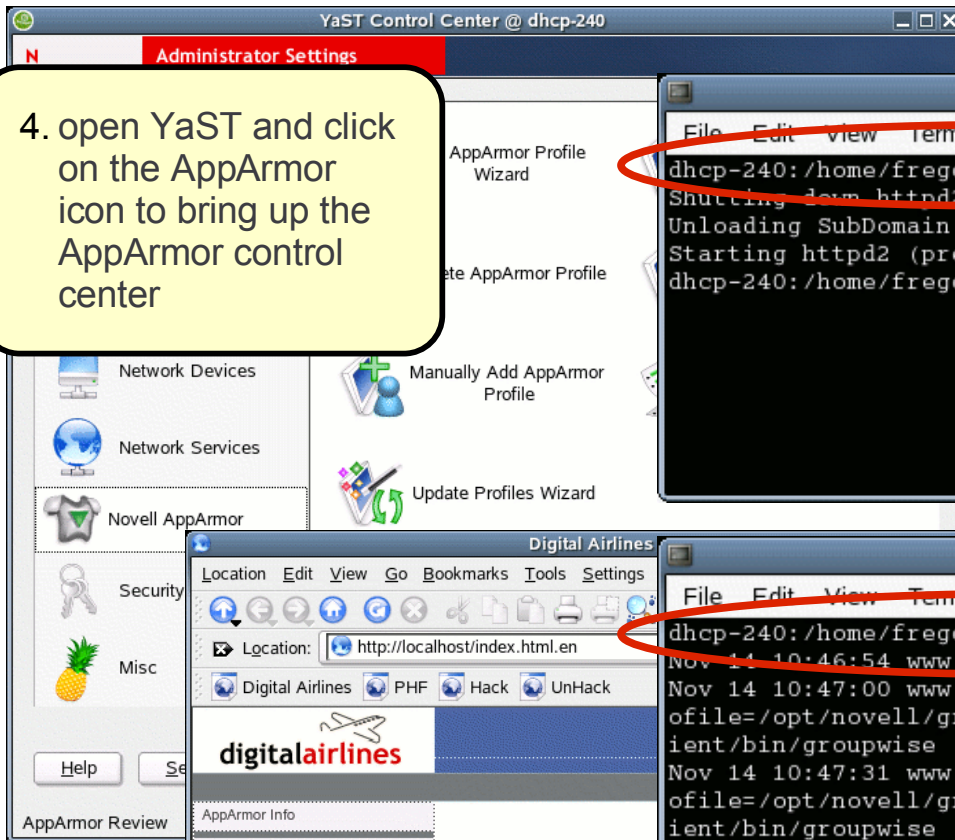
YaST Control Center @ dhcp-240

N

Administrator Settings

4. open YaST and click on the AppArmor icon to bring up the AppArmor control center

AppArmor Profile Wizard

ete AppArmor Profile

Manually Add AppArmor Profile

Update Profiles Wizard

Network Devices

Network Services

Novell AppArmor

Security

Misc

Help

Se

AppArmor Review

File Edit View Term

dhcp-240:/home/frege

Shutting down httpd2

Unloading SubDomain

Starting httpd2 (pre

dhcp-240:/home/frege

Digital Airlines

Location Edit View Go Bookmarks Tools Settings

Location: http://localhost/index.html.en

Digital Airlines PHF Hack UnHack

digitalairlines

AppArmor Info

File Edit View Term

dhcp-240:/home/frege

Nov 14 10:46:54 www

Nov 14 10:47:00 www

ofile=/opt/novell/gr

ient/bin/groupwise

Nov 14 10:47:31 www

ofile=/opt/novell/gr

ient/bin/groupwise